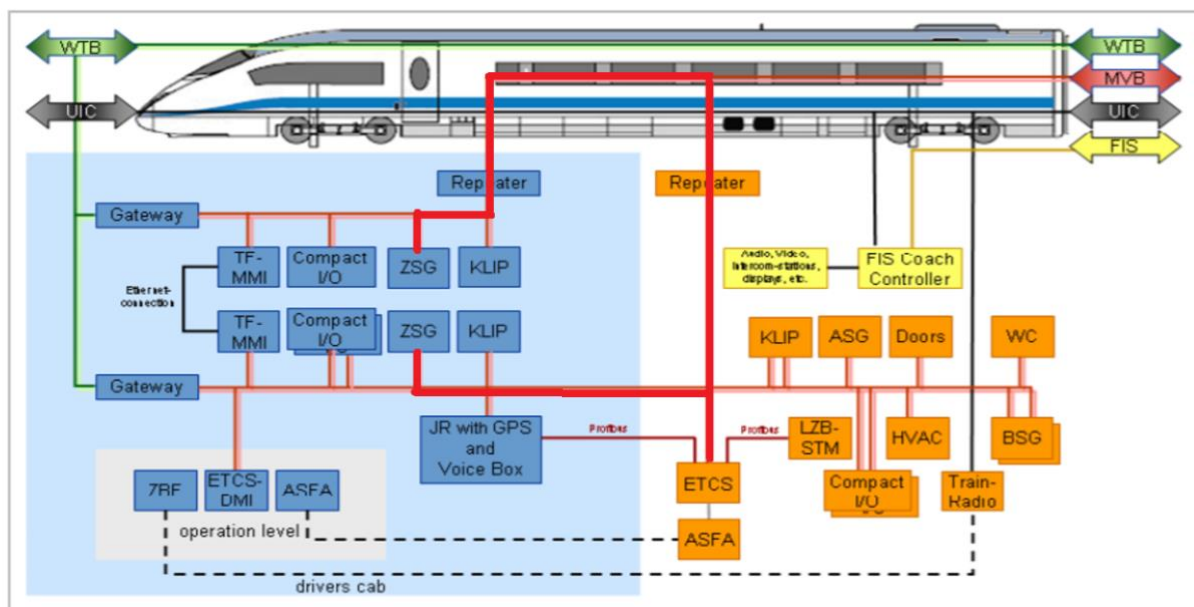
WTB
UIC
WTB
MVB
UIC
FIS

Repeater
Repeater

Gateway
TF-MMI
Compact I/O
ZSG
KLIP
Ethernet-connection
TF-MMI
Compact I/O
ZSG
KLIP
Gateway

Audio, Video, Intercom-stations, displays, etc.
FIS Coach Controller

KLIP
ASG
Doors
WC

JR with GPS and Voice Box
Profibus
Profibus
LZB-STM
HVAC
BSG
ETCS
Compact I/O
Train-Radio
ASFA

ZBF
ETCS-DMI
ASFA
operation level
drivers cab